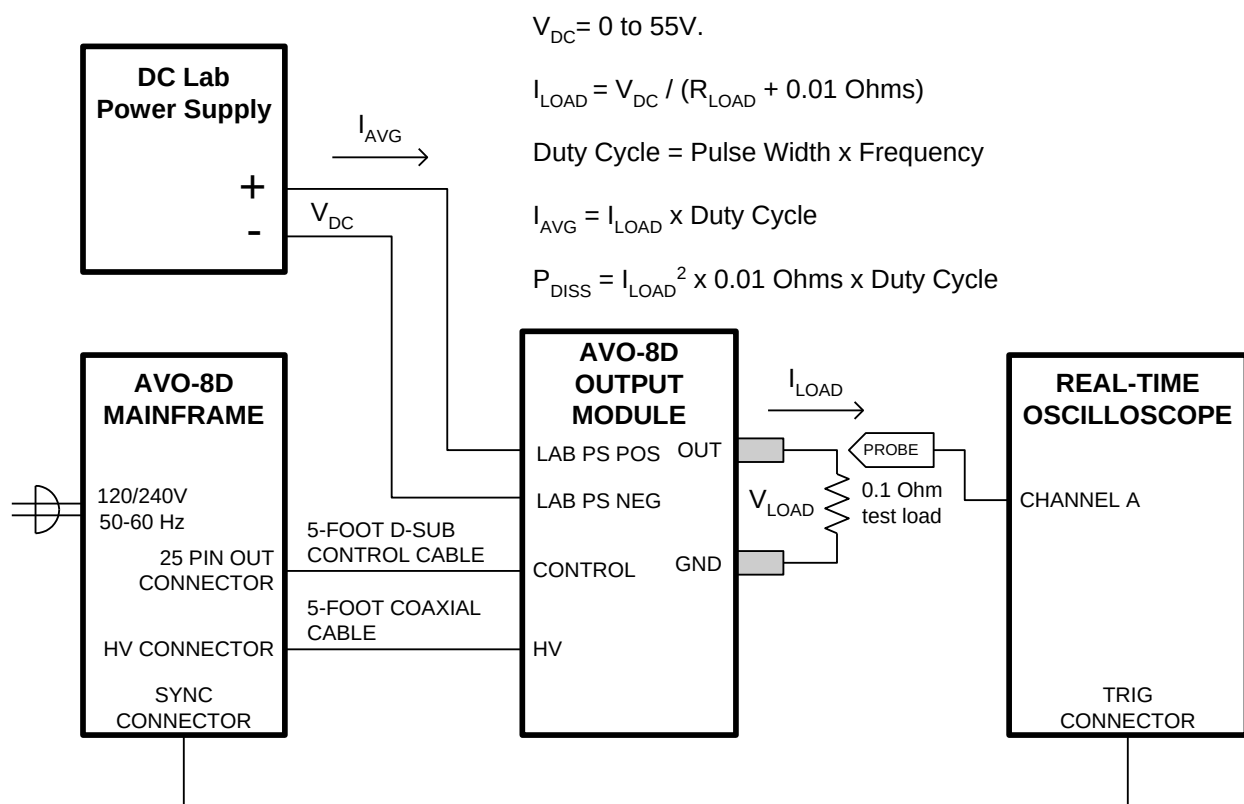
$V_{DC}$= 0 to 55V.

$I_{LOAD}$ = $V_{DC}$ / ($R_{LOAD}$ + 0.01 Ohms)

Duty Cycle = Pulse Width x Frequency

$I_{AVG}$ = $I_{LOAD}$ x Duty Cycle

$P_{DISS}$ = $I_{LOAD}^2$ x 0.01 Ohms x Duty Cycle

DC Lab Power Supply

+

-

$I_{AVG}$

$V_{DC}$

AVO-8D MAINFRAME

120/240V 50-60 Hz

25 PIN OUT CONNECTOR

HV CONNECTOR

SYNC CONNECTOR

5-FOOT D-SUB CONTROL CABLE

5-FOOT COAXIAL CABLE

AVO-8D OUTPUT MODULE

LAB PS POS

LAB PS NEG

CONTROL

HV

OUT

GND

$I_{LOAD}$

$V_{LOAD}$

0.1 Ohm test load

PROBE

REAL-TIME OSCILLOSCOPE

CHANNEL A

TRIG CONNECTOR